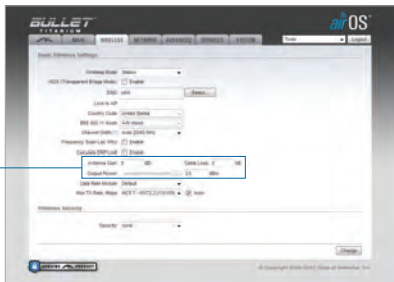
BULLET
TITANIUM
airOS
MAIN WIRELESS NETWORK ADVANCED SERVICES SYSTEM
Tools Logout
Basic Wireless Settings
Wireless Mode: Station
WDS (Transparent Bridge Mode): Enable
SSID: ubnt Select...
Lock to AP:
Country Code: United States
IEEE 802.11 Mode: A/N mixed
Channel Width: Auto 20/40 MHz
Frequency Scan List, MHz: Enable
Calculate EIRP Limit: Enable
Antenna Gain: 0 dBi Cable Loss: 0 dB
Output Power: 23 dBm
Data Rate Module: Default
Max TX Rate, Mbps: MCS 7 - 65/72.2 [150/300] Auto
Wireless Security
Security: none
Change
© Copyright 2006-2012 Ubiquiti Networks, Inc.
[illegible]